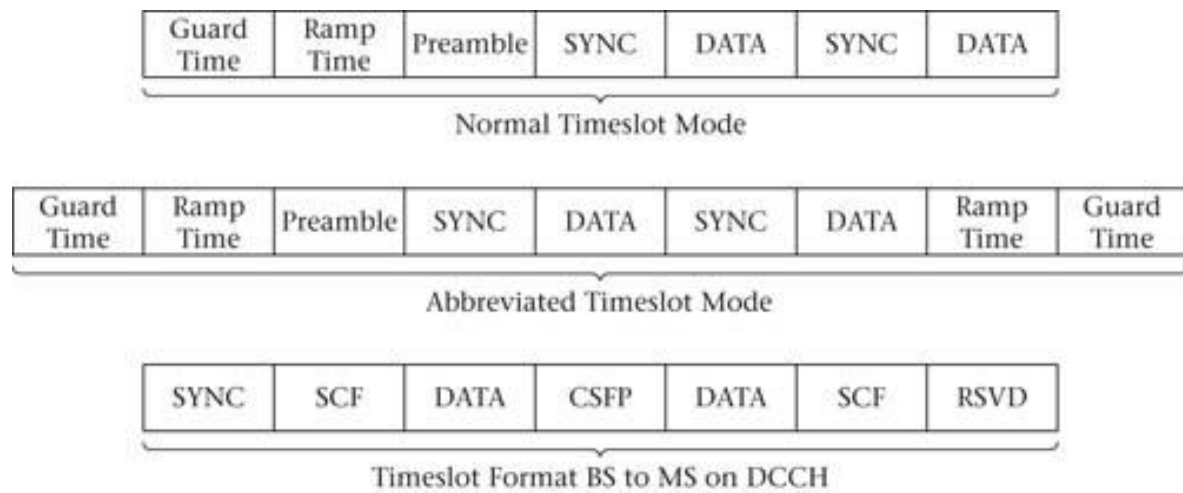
| Guard Time | Ramp Time | Preamble | SYNC | DATA | SYNC | DATA |
|---|---|---|---|---|---|---|

Normal Timeslot Mode

| Guard Time | Ramp Time | Preamble | SYNC | DATA | SYNC | DATA | Ramp Time | Guard Time |
|---|---|---|---|---|---|---|---|---|

Abbreviated Timeslot Mode

| SYNC | SCF | DATA | CSFP | DATA | SCF | RSVD |
|---|---|---|---|---|---|---|

Timeslot Format BS to MS on DCCH